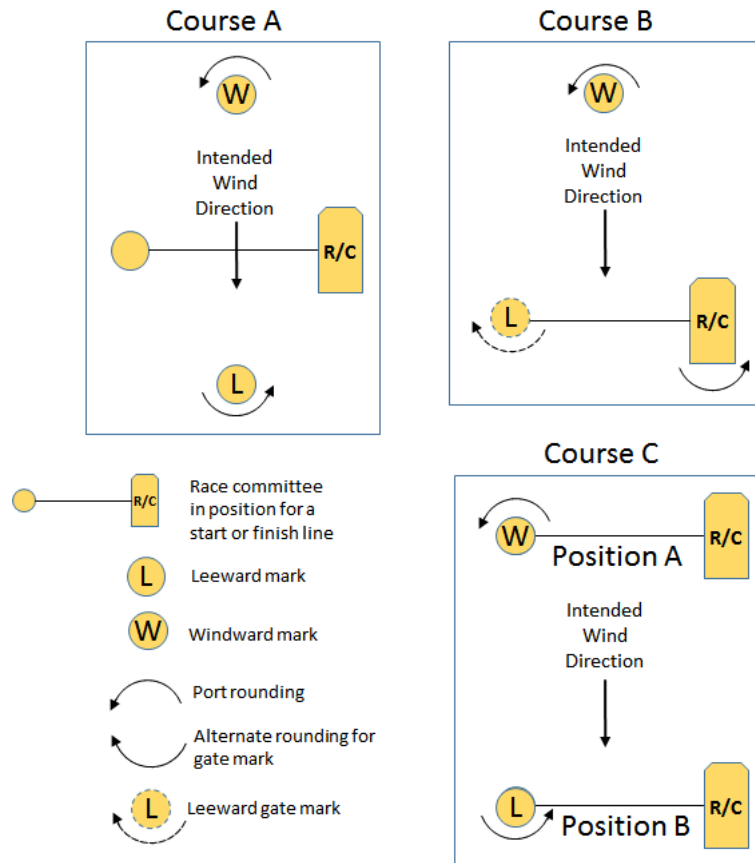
Course A

W

Intended Wind Direction

R/C

L

Course B

W

Intended Wind Direction

L

R/C

R/C

Race committee in position for a start or finish line

L

Leeward mark

W

Windward mark

Port rounding

Alternate rounding for gate mark

L

Leeward gate mark

Course C

W

Position A

R/C

Intended Wind Direction

L

Position B

R/C